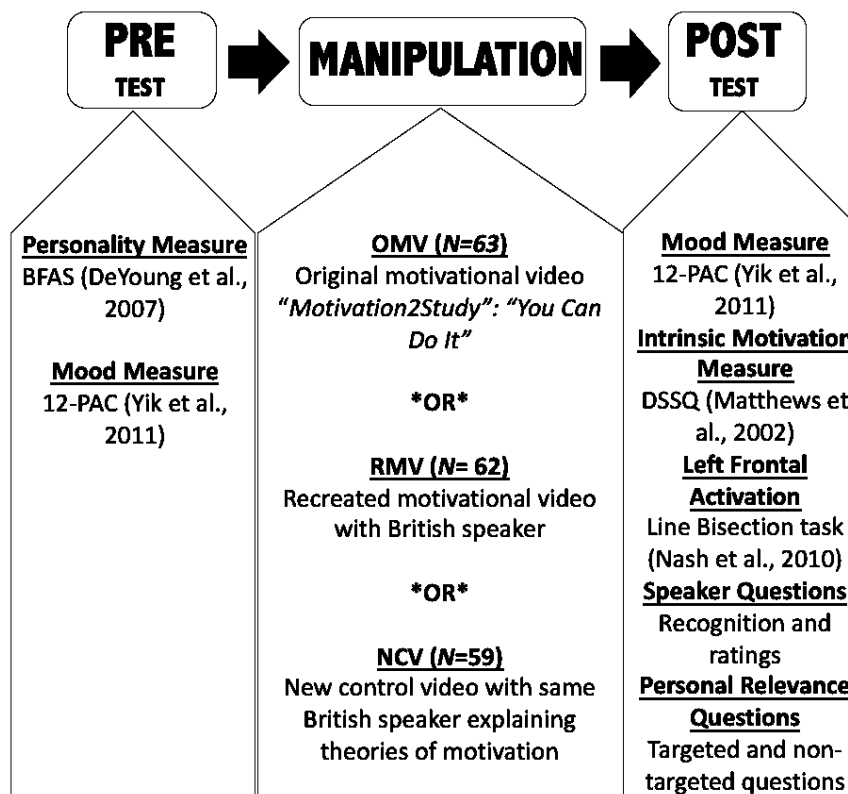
PRE TEST

MANIPULATION

POST TEST

Personality Measure
BFAS (DeYoung et al., 2007)

Mood Measure
12-PAC (Yik et al., 2011)

OMV (*N=63*)
Original motivational video "*Motivation2Study*": "*You Can Do It*"

\*OR\*

RMV (*N*= 62)
Recreated motivational video with British speaker

\*OR\*

NCV (*N*=59)
New control video with same British speaker explaining theories of motivation

Mood Measure
12-PAC (Yik et al., 2011)
Intrinsic Motivation Measure
DSSQ (Matthews et al., 2002)
Left Frontal Activation
Line Bisection task (Nash et al., 2010)
Speaker Questions
Recognition and ratings
Personal Relevance Questions
Targeted and non-targeted questions